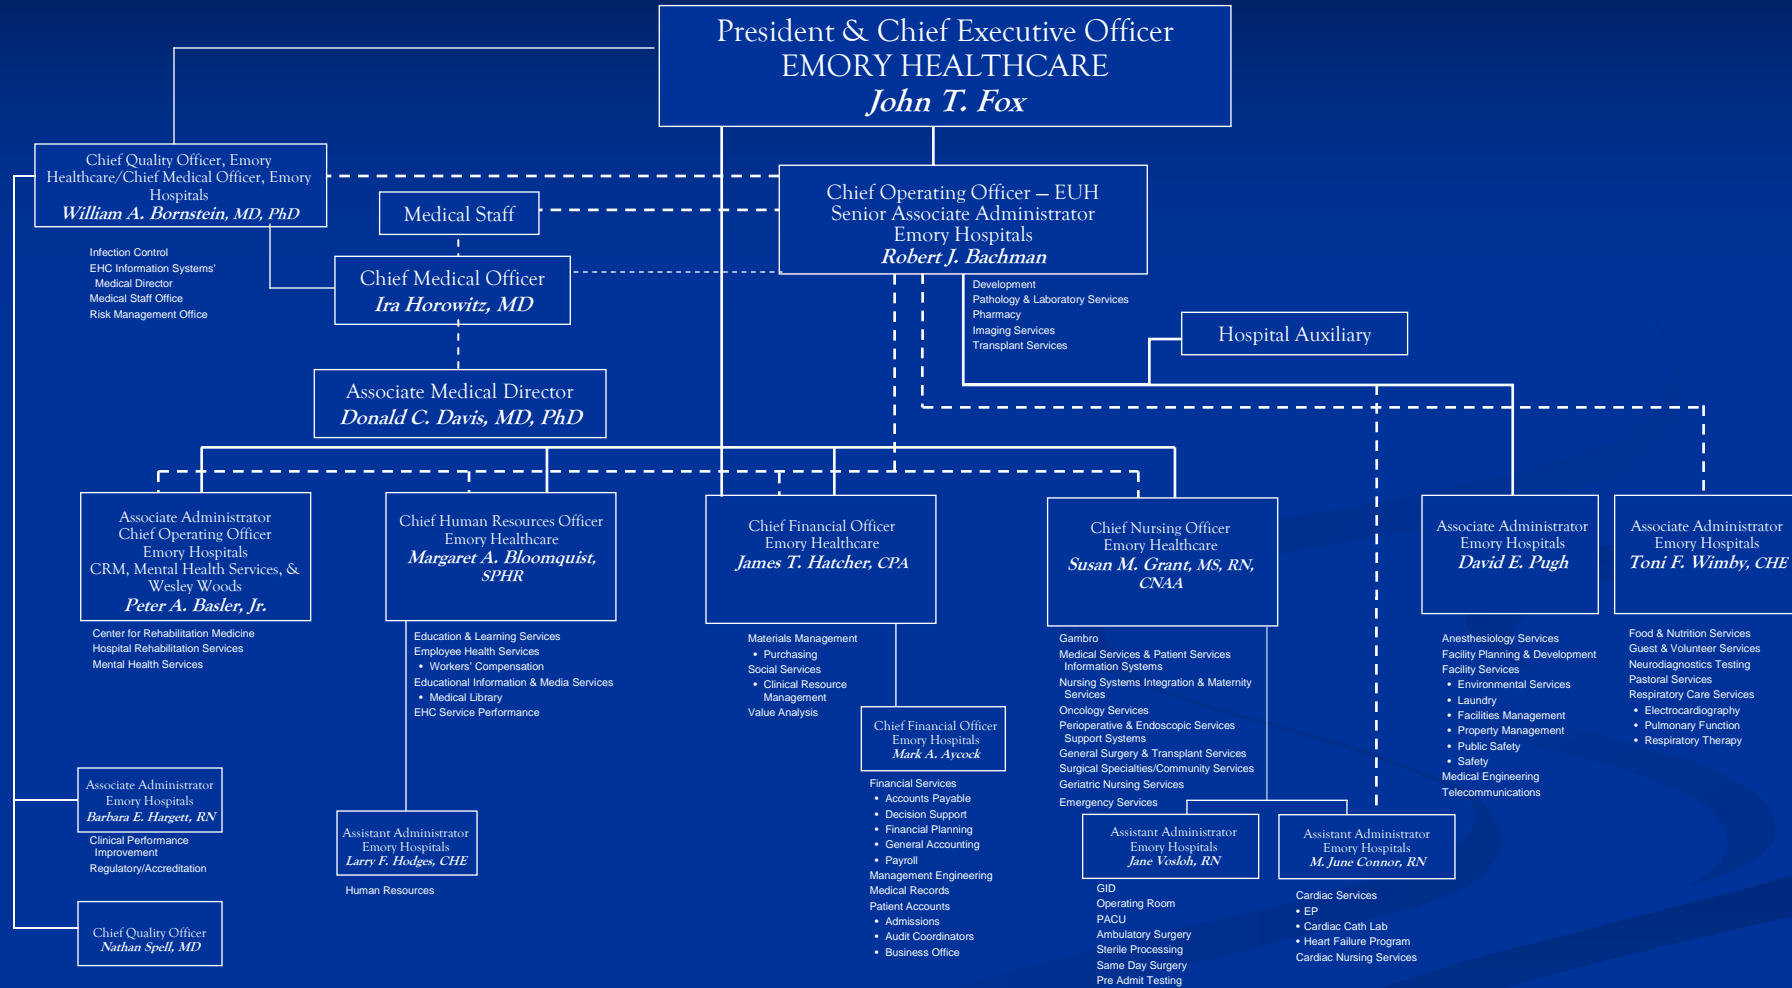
President & Chief Executive Officer
EMORY HEALTHCARE
John T. Fox

Chief Quality Officer, Emory Healthcare/Chief Medical Officer, Emory Hospitals
William A. Bornstein, MD, PhD

Infection Control
EHC Information Systems' Medical Director
Medical Staff Office
Risk Management Office

Medical Staff

Chief Medical Officer
Ira Horowitz, MD

Associate Medical Director
Donald C. Davis, MD, PhD

Chief Operating Officer – EUH
Senior Associate Administrator
Emory Hospitals
Robert J. Bachman

Development
Pathology & Laboratory Services
Pharmacy
Imaging Services
Transplant Services

Hospital Auxiliary

Associate Administrator
Chief Operating Officer
Emory Hospitals
CRM, Mental Health Services, & Wesley Woods
Peter A. Basler, Jr.

Center for Rehabilitation Medicine
Hospital Rehabilitation Services
Mental Health Services

Chief Human Resources Officer
Emory Healthcare
Margaret A. Bloomquist, SPHR

Education & Learning Services
Employee Health Services
• Workers' Compensation
Educational Information & Media Services
• Medical Library
EHC Service Performance

Chief Financial Officer
Emory Healthcare
James T. Hatcher, CPA

Materials Management
• Purchasing
Social Services
• Clinical Resource Management
Value Analysis

Chief Financial Officer
Emory Hospitals
Mark A. Aycock

Financial Services
• Accounts Payable
• Decision Support
• Financial Planning
• General Accounting
• Payroll
Management Engineering
Medical Records
Patient Accounts
• Admissions
• Audit Coordinators
• Business Office

Chief Nursing Officer
Emory Healthcare
Susan M. Grant, MS, RN, CNAA

Gambro
Medical Services & Patient Services Information Systems
Nursing Systems Integration & Maternity Services
Oncology Services
Perioperative & Endoscopic Services Support Systems
General Surgery & Transplant Services
Surgical Specialties/Community Services
Geriatric Nursing Services
Emergency Services

Assistant Administrator
Emory Hospitals
Jane Vosloh, RN

GID
Operating Room
PACU
Ambulatory Surgery
Sterile Processing
Same Day Surgery
Pre Admit Testing

Assistant Administrator
Emory Hospitals
M. June Connor, RN

Cardiac Services
• EP
• Cardiac Cath Lab
• Heart Failure Program
Cardiac Nursing Services

Associate Administrator
Emory Hospitals
David E. Pugh

Anesthesiology Services
Facility Planning & Development
Facility Services
• Environmental Services
• Laundry
• Facilities Management
• Property Management
• Public Safety
• Safety
Medical Engineering
Telecommunications

Associate Administrator
Emory Hospitals
Toni F. Wimby, CHE

Food & Nutrition Services
Guest & Volunteer Services
Neurodiagnostics Testing
Pastoral Services
Respiratory Care Services
• Electrocardiography
• Pulmonary Function
• Respiratory Therapy

Associate Administrator
Emory Hospitals
Barbara E. Hargett, RN

Clinical Performance Improvement
Regulatory/Accreditation

Chief Quality Officer
Nathan Spell, MD

Assistant Administrator
Emory Hospitals
Larry F. Hodges, CHE

Human Resources